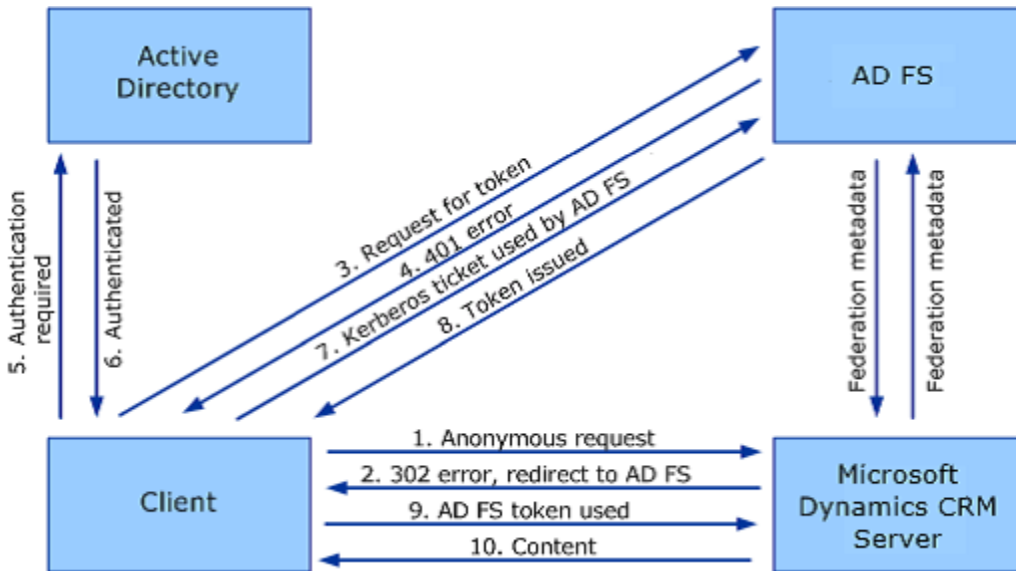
Active Directory

AD FS

5. Authentication required

6. Authenticated

3. Request for token

4. 401 error

7. Kerberos ticket used by AD FS

8. Token issued

Federation metadata

Federation metadata

Client

1. Anonymous request

2. 302 error, redirect to AD FS

9. AD FS token used

10. Content

Microsoft Dynamics CRM Server